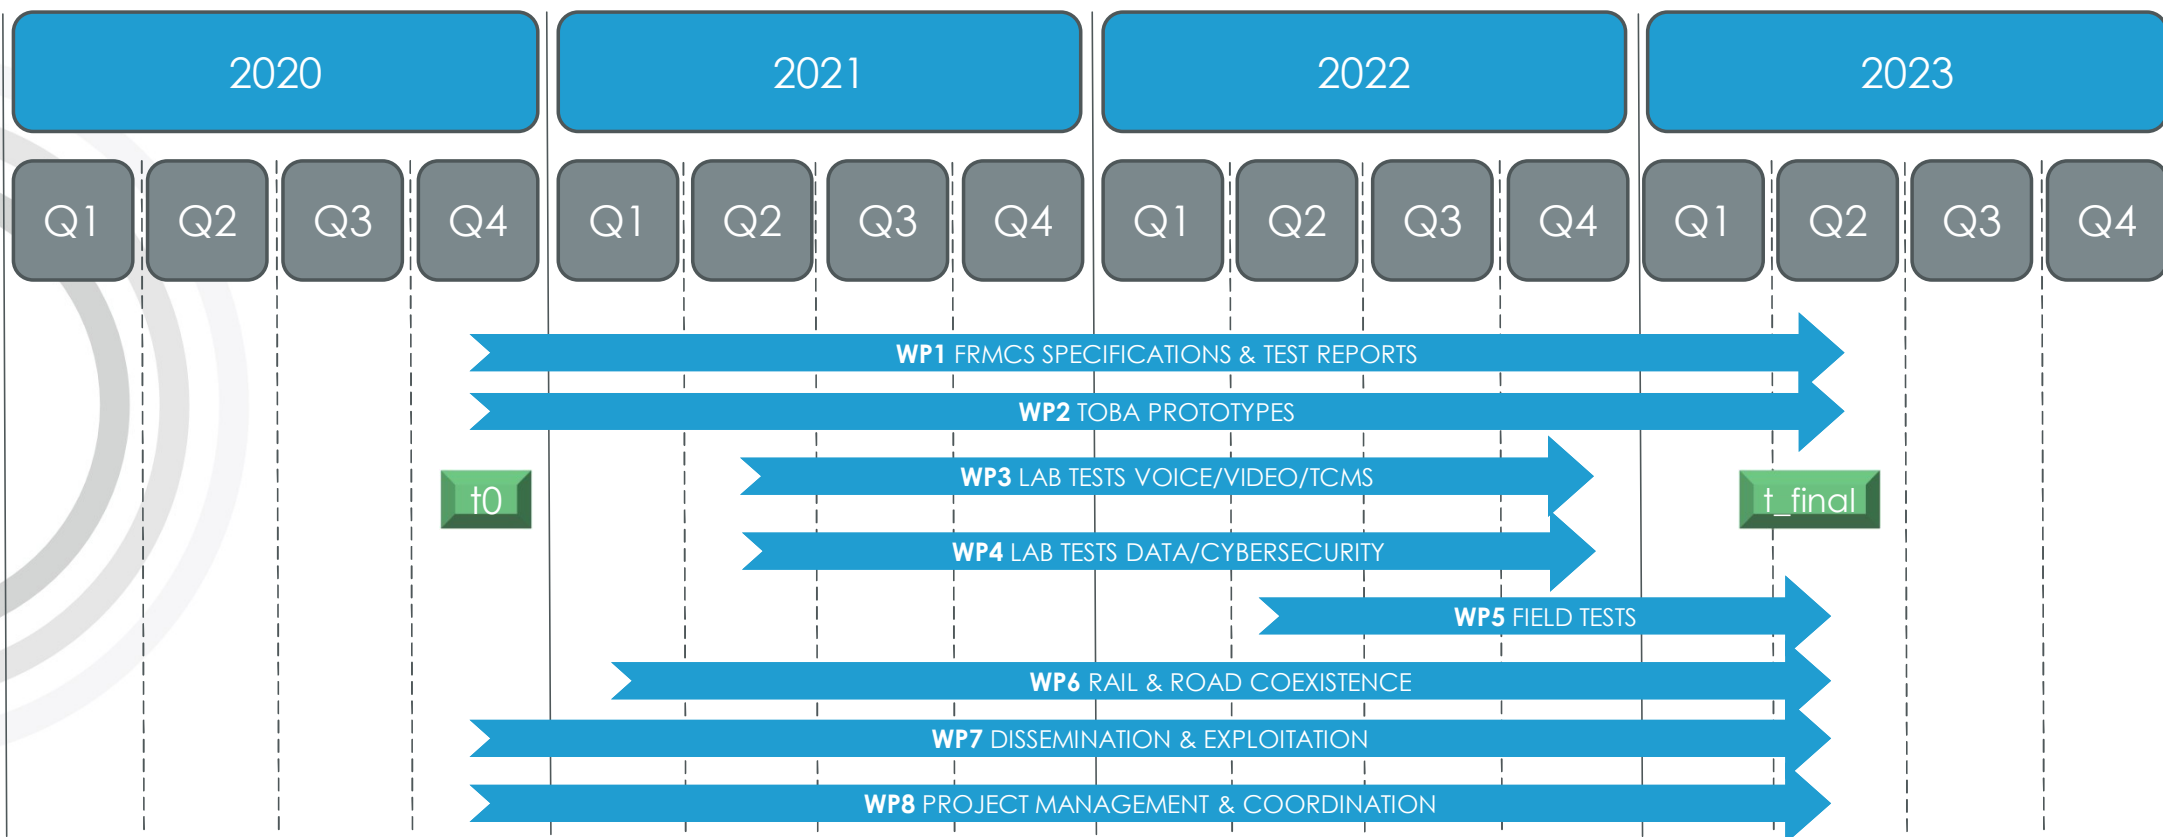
2020
2021
2022
2023

Q1 Q2 Q3 Q4 Q1 Q2 Q3 Q4 Q1 Q2 Q3 Q4 Q1 Q2 Q3 Q4

**WP1** FRMCS SPECIFICATIONS & TEST REPORTS
**WP2** TOBA PROTOTYPES
t0
**WP3** LAB TESTS VOICE/VIDEO/TCMS
t_final
**WP4** LAB TESTS DATA/CYBERSECURITY
**WP5** FIELD TESTS
**WP6** RAIL & ROAD COEXISTENCE
**WP7** DISSEMINATION & EXPLOITATION
**WP8** PROJECT MANAGEMENT & COORDINATION